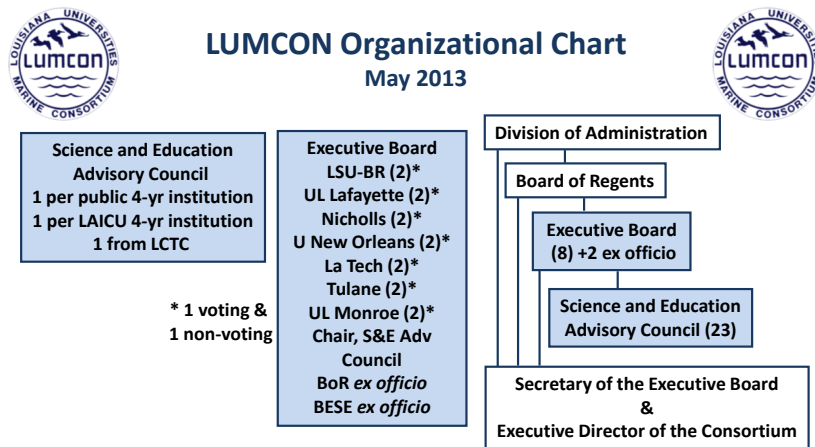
LOUISIANA UNIVERSITIES LUMCON MARINE CONSORTIUM

LUMCON Organizational Chart
May 2013

LOUISIANA UNIVERSITIES LUMCON MARINE CONSORTIUM

Science and Education Advisory Council
1 per public 4-yr institution
1 per LAICU 4-yr institution
1 from LCTC

Executive Board
LSU-BR (2)*
UL Lafayette (2)*
Nicholls (2)*
U New Orleans (2)*
La Tech (2)*
Tulane (2)*
UL Monroe (2)*
Chair, S&E Adv Council
BoR *ex officio*
BESE *ex officio*

* 1 voting & 1 non-voting

Division of Administration

Board of Regents

Executive Board
(8) +2 ex officio

Science and Education Advisory Council (23)

Secretary of the Executive Board
&
Executive Director of the Consortium